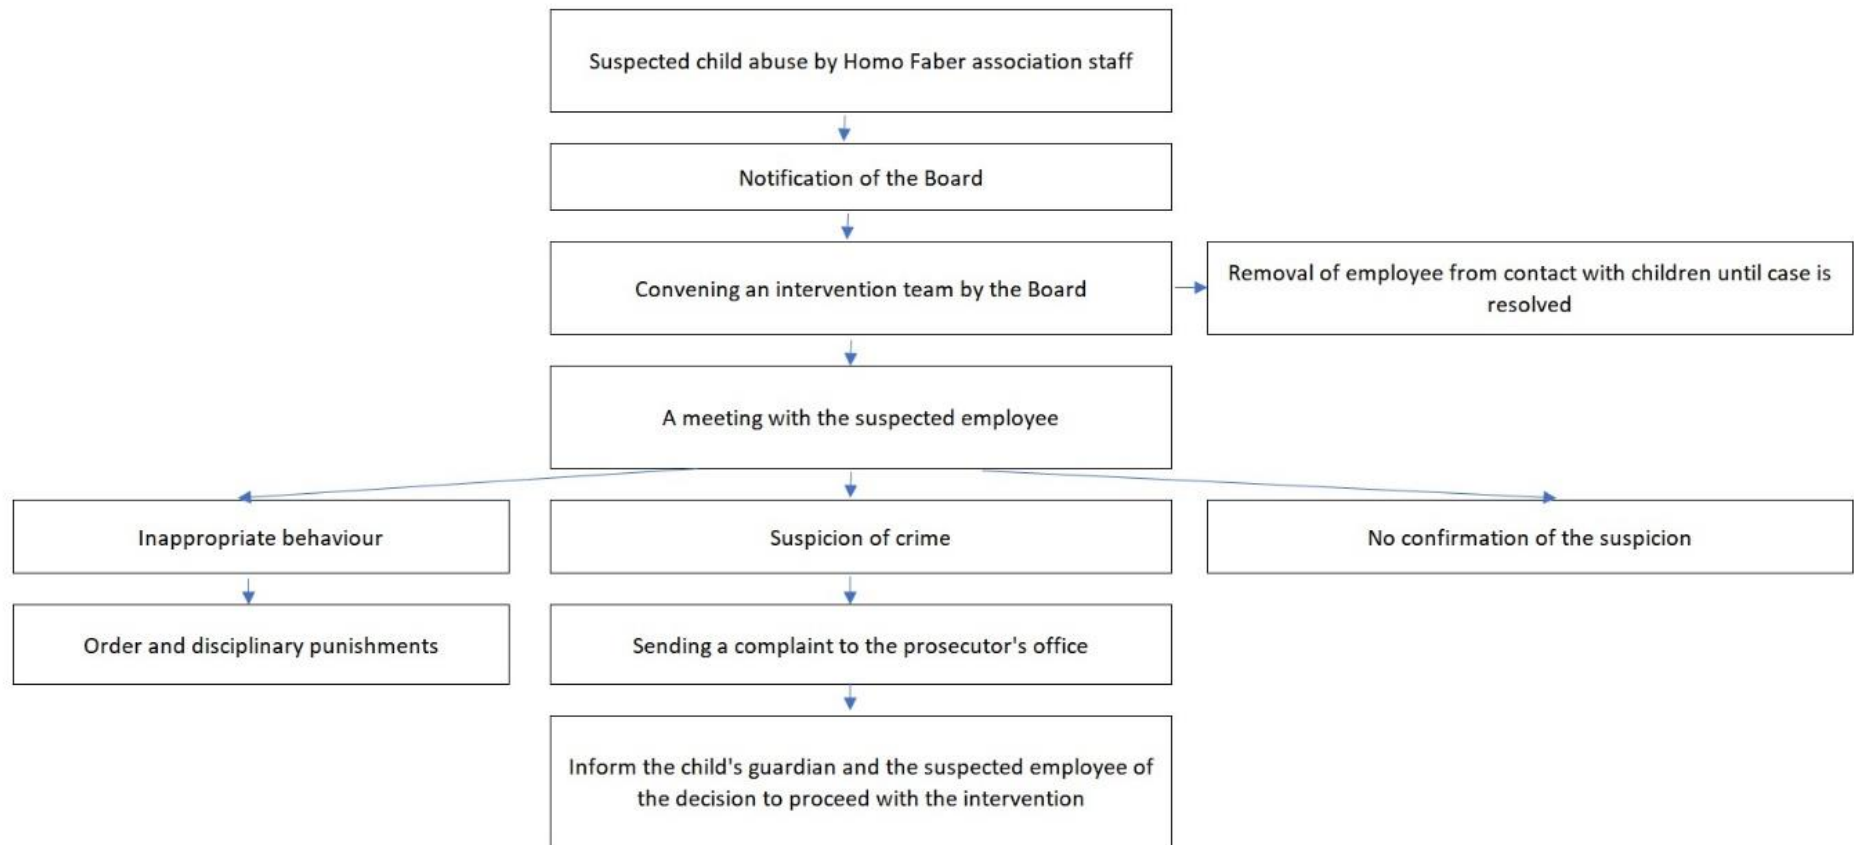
Suspected child abuse by Homo Faber association staff

Notification of the Board

Convening an intervention team by the Board

Removal of employee from contact with children until case is resolved

A meeting with the suspected employee

Inappropriate behaviour

Suspicion of crime

No confirmation of the suspicion

Order and disciplinary punishments

Sending a complaint to the prosecutor's office

Inform the child's guardian and the suspected employee of the decision to proceed with the intervention